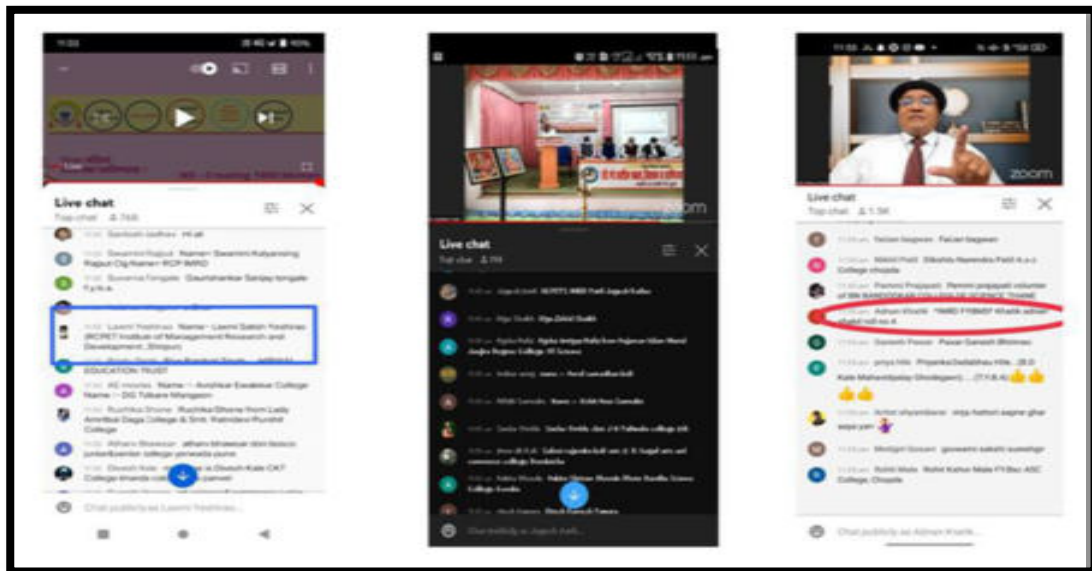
Live chat
Top chat 746

Santosh Jadhav Hi all

Swamini Rajput Name= Swamini Kalyansing Rajput Cls Name= RCP IMRD

Suvarna Tongale Gaurishankar Sanjay tongale f.y.b.a.

Laxmi Yeshwas Name - Laxmi Satish Yeshwas JSCPET Institute of Management Research and Development ,Shirpur.

EDUCATION TRUST

KE mostas Name - Amitkar Easwar College Name - DG Tolkare Mahgaon

Ruchika Shone Ruchika Shone from Lady Amritbai Daga College & Smt. Ratnidevi Purohit College

Atharv Bhawsar atharv bhawsar don bosco junior college yerwada pune

Devesh Kale Devesh Kale CKT College khanda colony new panvel

Chat publicly as Laxmi Yeshwas...

Live chat
Top chat

Chat publicly as Jagesh Pati...

Live chat
Top chat 1.5K

Faizan bagwan Faizan bagwan

Nikhil Patil Dikshita Narendra Patil A.s.c College chopda

Pannvi Prajapati Pannvi prajapati volunteer of SRI RAMDEOBABA COLLEGE OF SCIENCE THANE

Adnan Khatik *NMD FYBMS* Khatik adnan shahid roll no.4

Ganesh Pawar Pawar Ganesh Bhimrao

priya h Priyanka Dadabhau Hile ... (T.Y.B.A)

Ashish shyambarse

Govind Sonawane

Rohit Mala Rohit Kishor Mala FY.Bsc ASC College, Chopda

Chat publicly as Adnan Khatik...